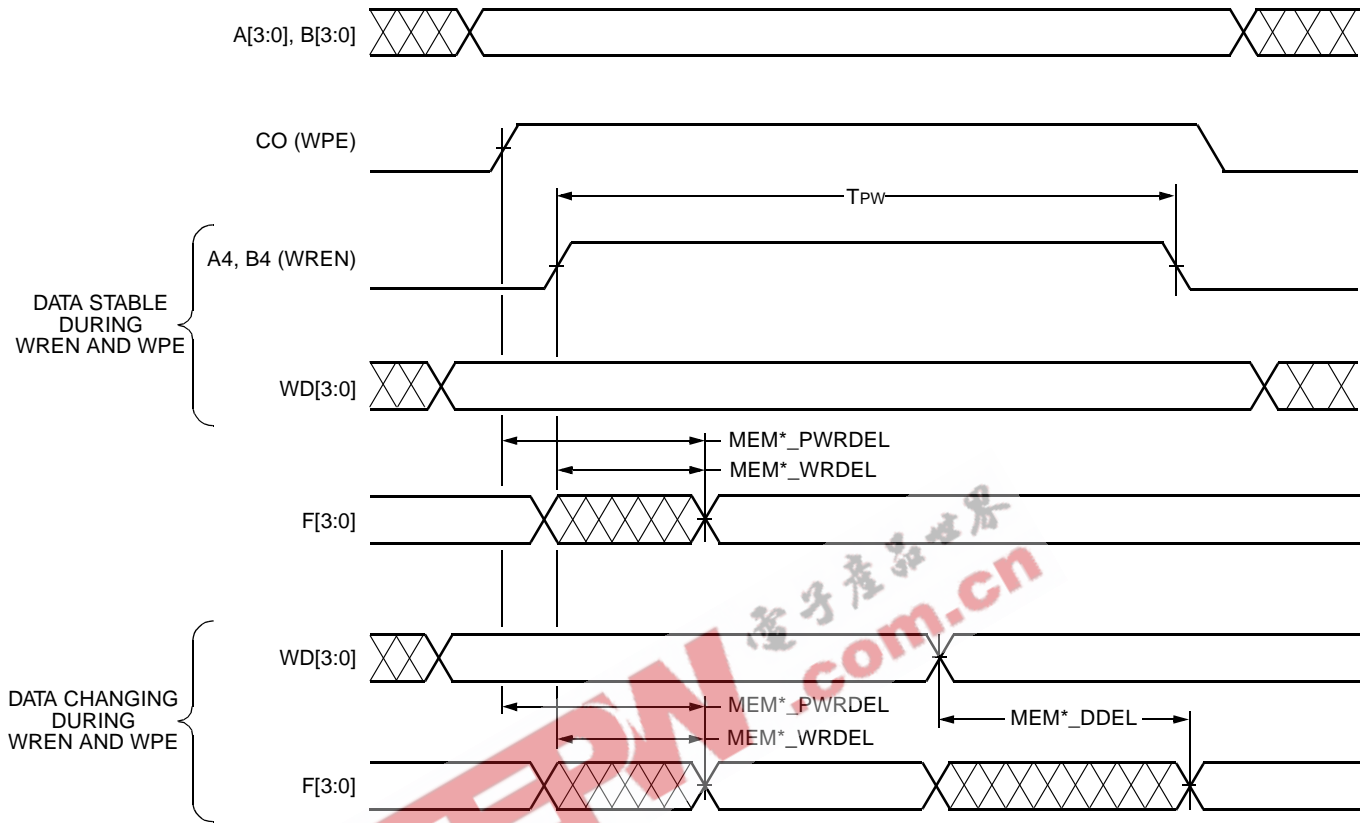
A[3:0], B[3:0]

CO (WPE)

TPW

A4, B4 (WREN)

DATA STABLE DURING WREN AND WPE

WD[3:0]

MEM*_PWRDEL

MEM*_WRDEL

F[3:0]

WD[3:0]

DATA CHANGING DURING WREN AND WPE

MEM*_PWRDEL

MEM*_DDEL

MEM*_WRDEL

F[3:0]

電子產品世界

EPW .com.cn